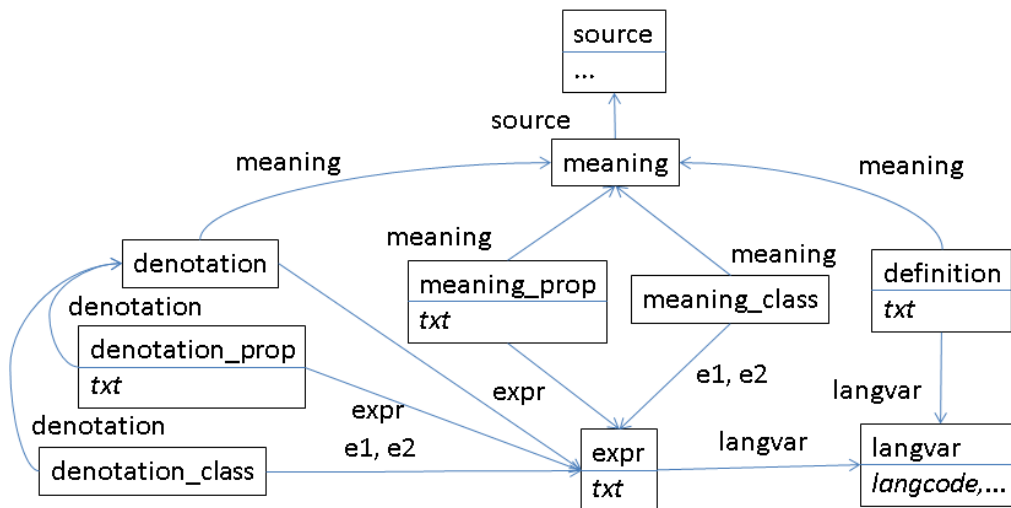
source
...

source

meaning

meaning

meaning

meaning

meaning

denotation

meaning_prop
txt

meaning_class

definition
txt

denotation

denotation_prop
txt

expr

e1, e2

langvar

expr

denotation

denotation_class

e1, e2

expr
txt

langvar

langvar
langcode,...